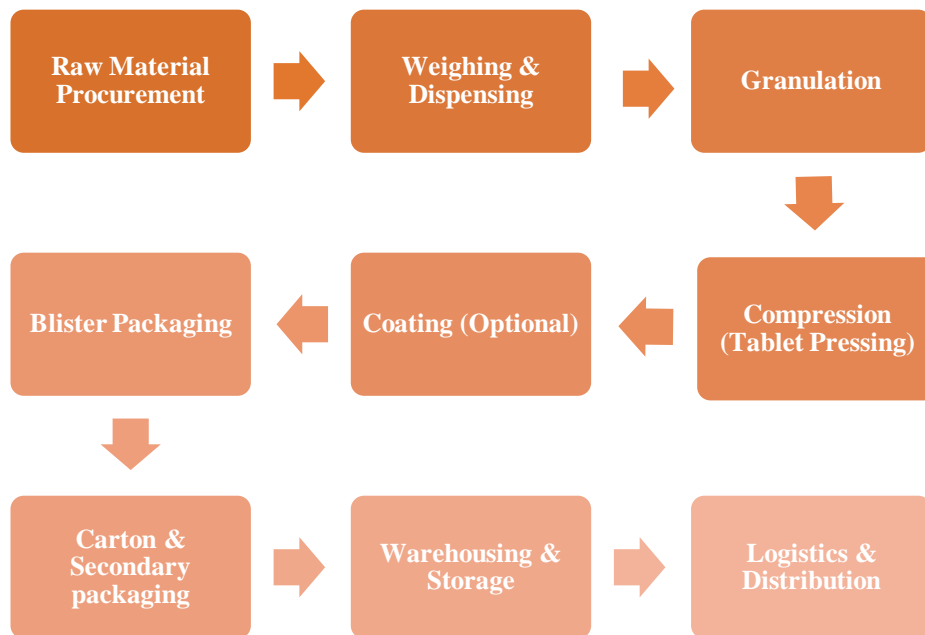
Raw Material Procurement

Weighing & Dispensing

Granulation

Compression (Tablet Pressing)

Coating (Optional)

Blister Packaging

Carton & Secondary packaging

Warehousing & Storage

Logistics & Distribution